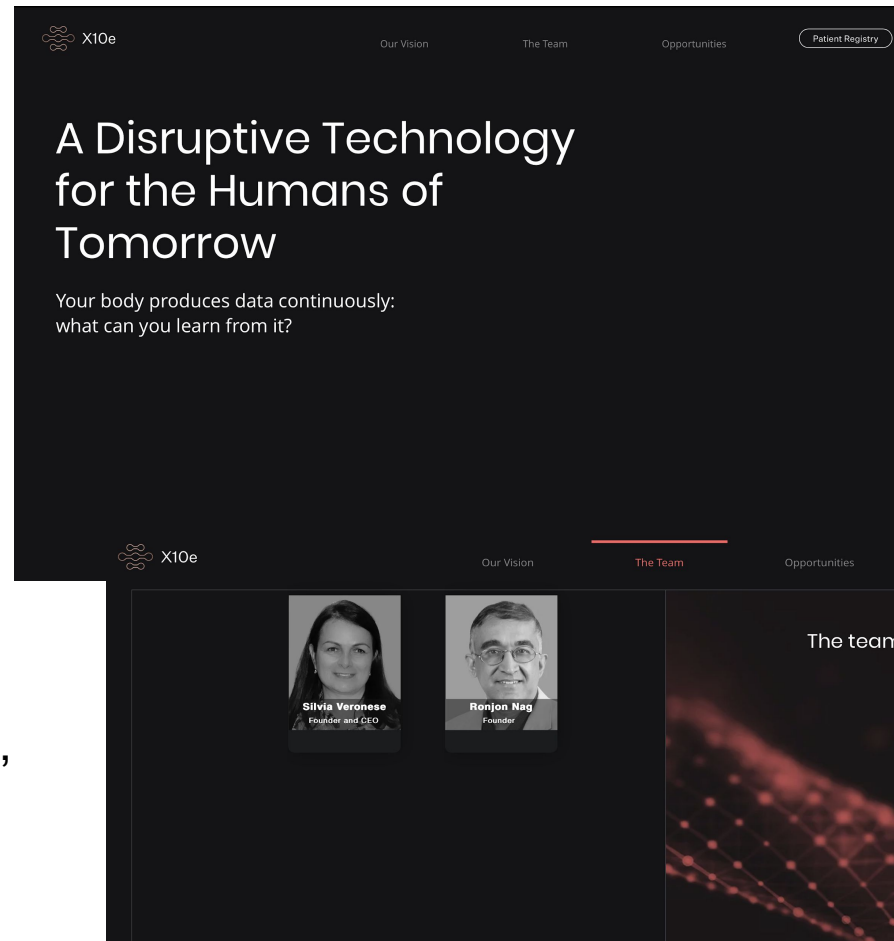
X10e

Our Vision

The Team

Opportunities

Patient Registry

A Disruptive Technology for the Humans of Tomorrow

Your body produces data continuously: what can you learn from it?

X10e

Our Vision

The Team

Opportunities

Silvia Veronese
Founder and CEO

Ronjon Nag
Founder

The tean

,